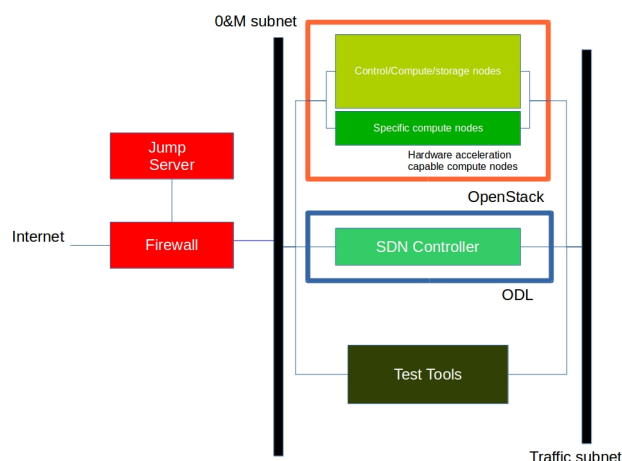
0&M subnet

Control/Compute/storage nodes

Specific compute nodes

Hardware acceleration capable compute nodes

OpenStack

Jump Server

Internet

Firewall

SDN Controller

ODL

Test Tools

Traffic subnet